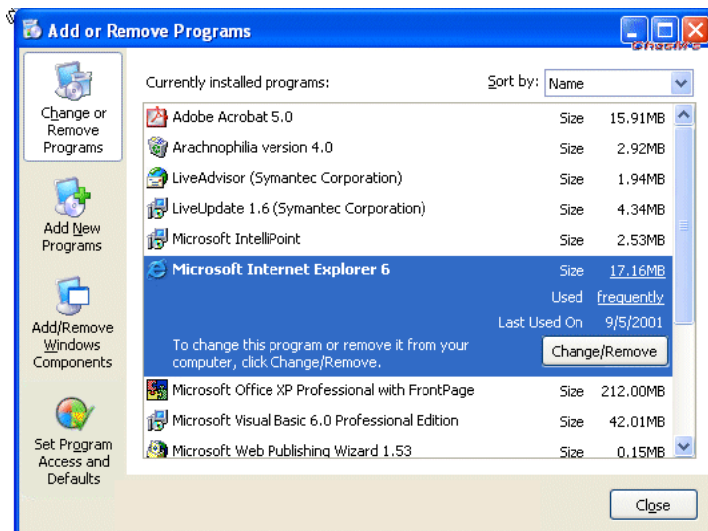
Add or Remove Programs

Change or Remove Programs

Add New Programs

Add/Remove Windows Components

Set Program Access and Defaults

Currently installed programs:

Sort by: Name

| | | |
|---|---|---|
| Adobe Acrobat 5.0 | Size | 15.91MB |
| Arachnophilia version 4.0 | Size | 2.92MB |
| LiveAdvisor (Symantec Corporation) | Size | 1.94MB |
| LiveUpdate 1.6 (Symantec Corporation) | Size | 4.34MB |
| Microsoft IntelliPoint | Size | 2.53MB |
| Microsoft Internet Explorer 6 | Size | 17.16MB |
| | Used | frequently |
| | Last Used On | 9/5/2001 |
| Microsoft Office XP Professional with FrontPage | Size | 212.00MB |
| Microsoft Visual Basic 6.0 Professional Edition | Size | 42.01MB |
| Microsoft Web Publishing Wizard 1.53 | Size | 0.15MB |

To change this program or remove it from your computer, click Change/Remove.

Change/Remove

Close